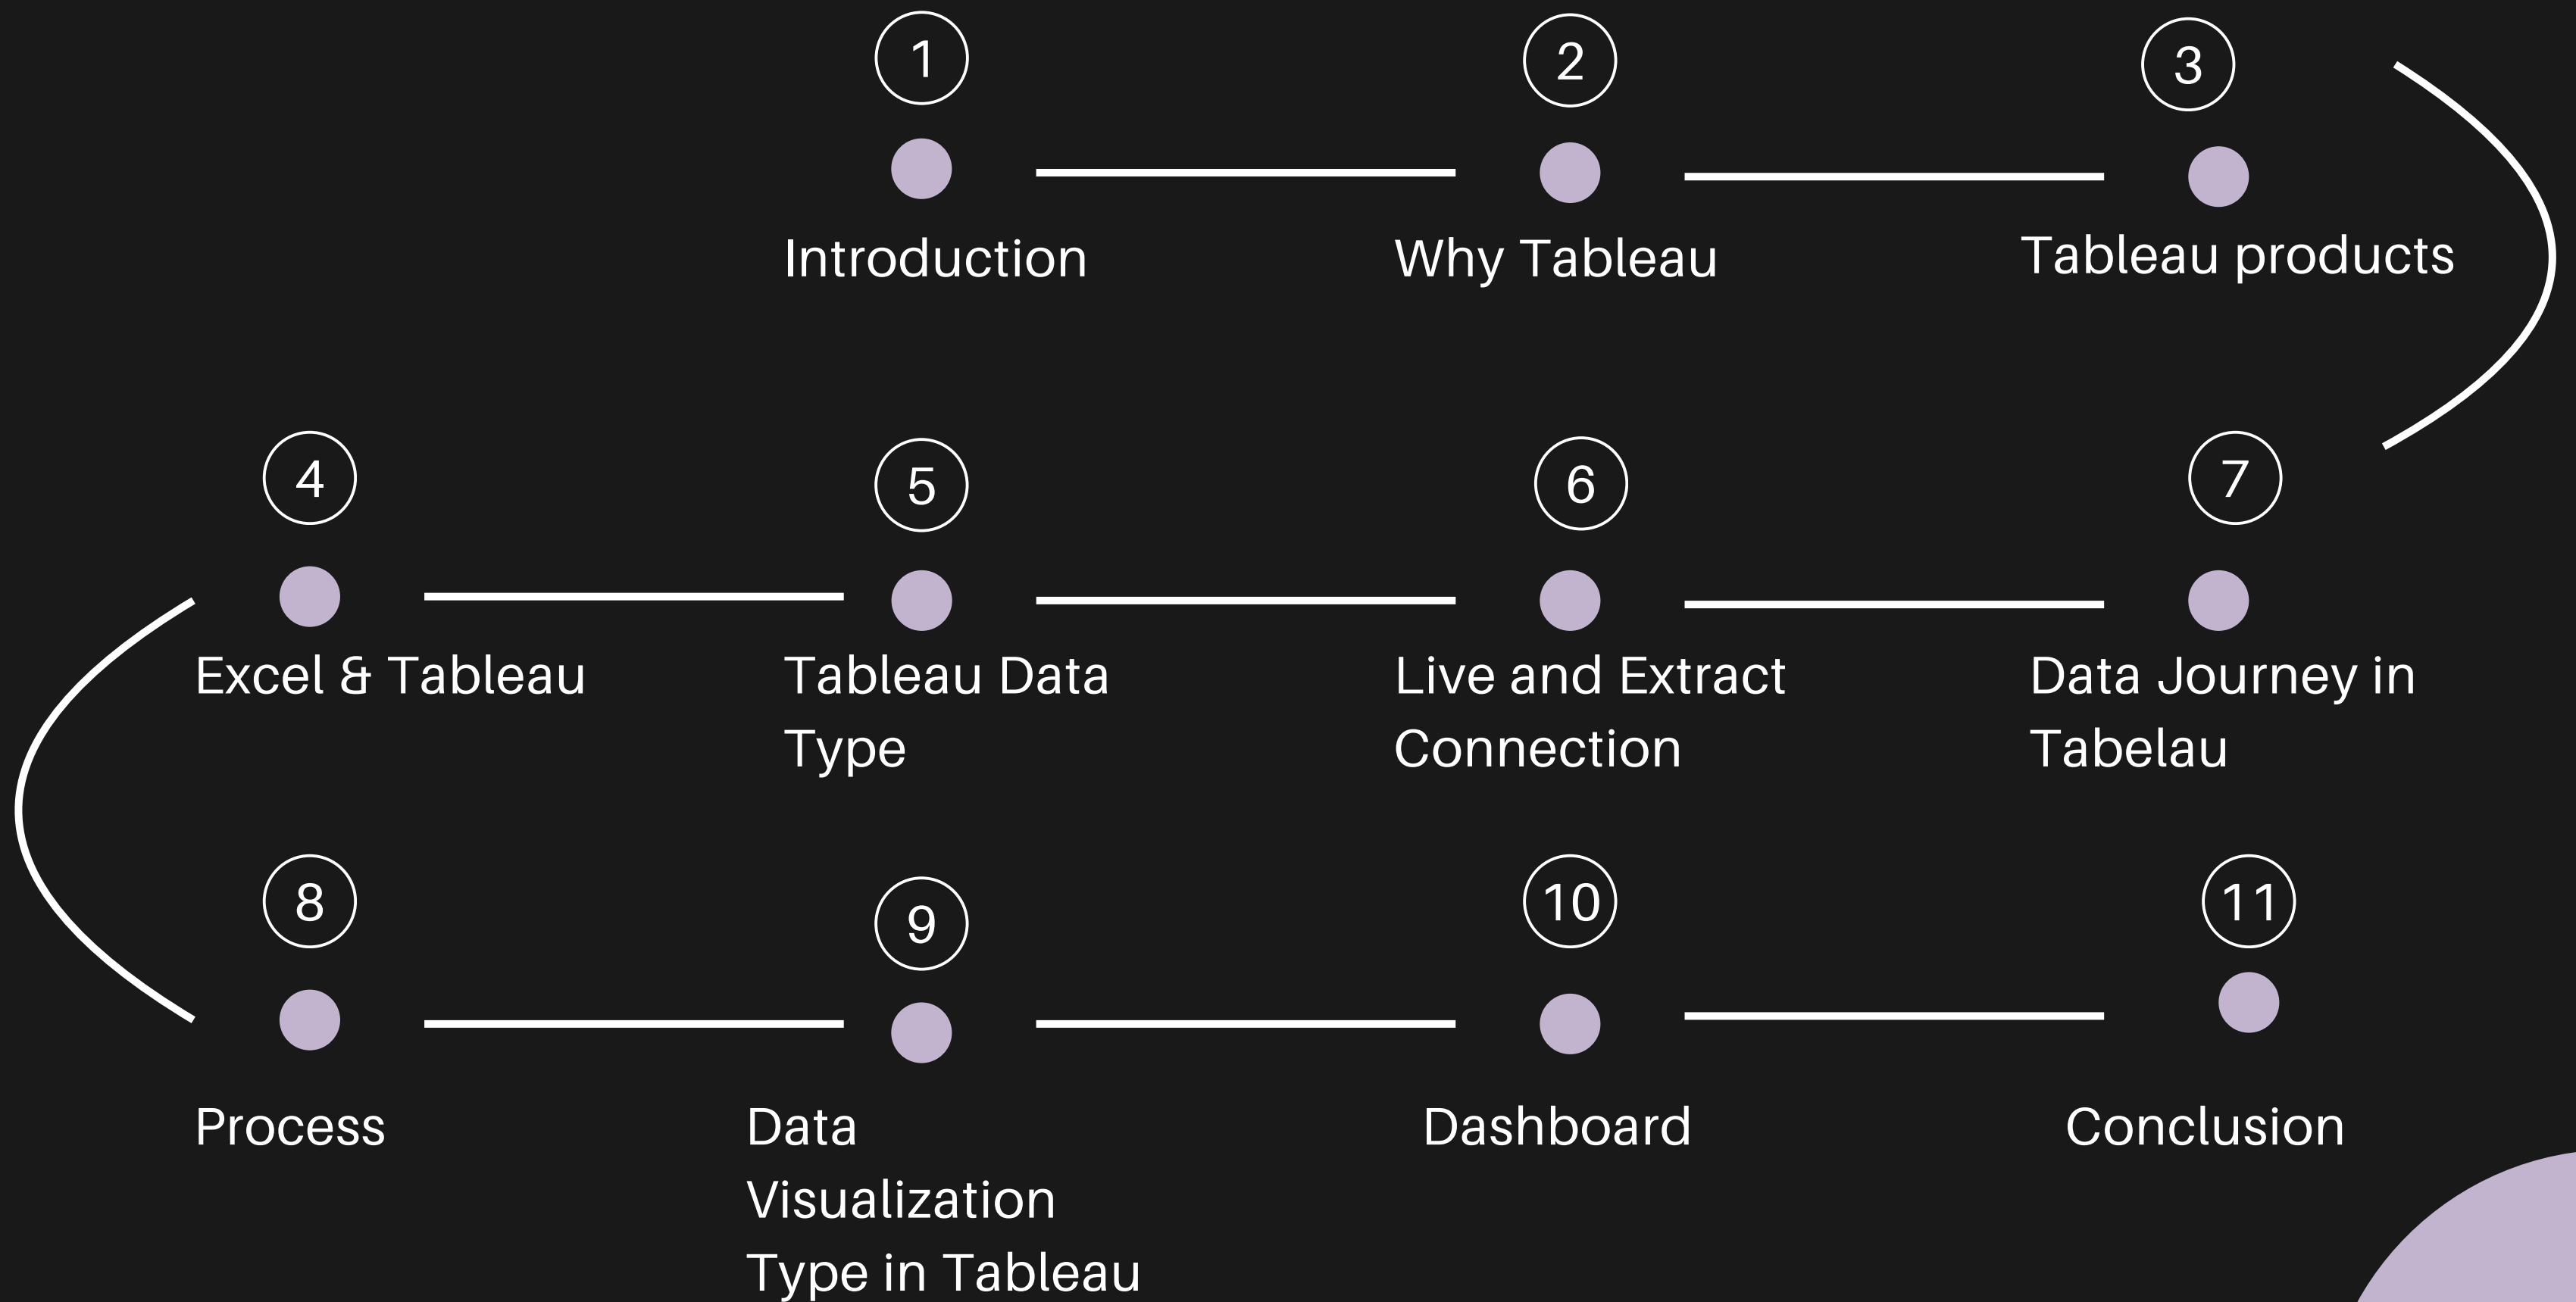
1
Introduction

2
Why Tableau

3
Tableau products

4
Excel & Tableau

5
Tableau Data Type

6
Live and Extract Connection

7
Data Journey in Tabelau

8
Process

9
Data Visualization Type in Tableau

10
Dashboard

11
Conclusion